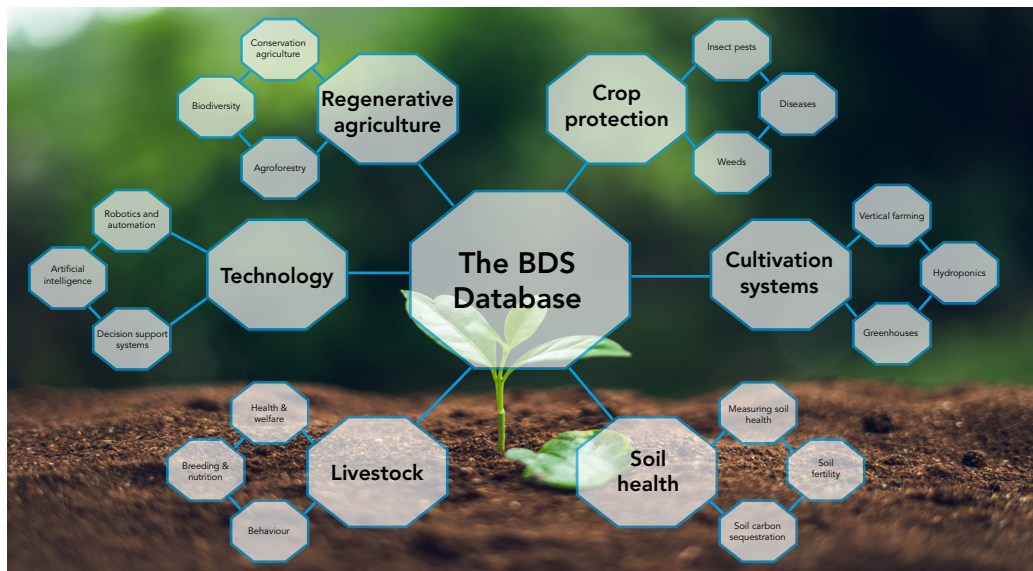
The BDS Database

Regenerative agriculture

Conservation agriculture

Biodiversity

Agroforestry

Crop protection

Insect pests

Diseases

Weeds

Technology

Robotics and automation

Artificial intelligence

Decision support systems

Cultivation systems

Vertical farming

Hydroponics

Greenhouses

Livestock

Health & welfare

Breeding & nutrition

Behaviour

Soil health

Measuring soil health

Soil fertility

Soil carbon sequestration